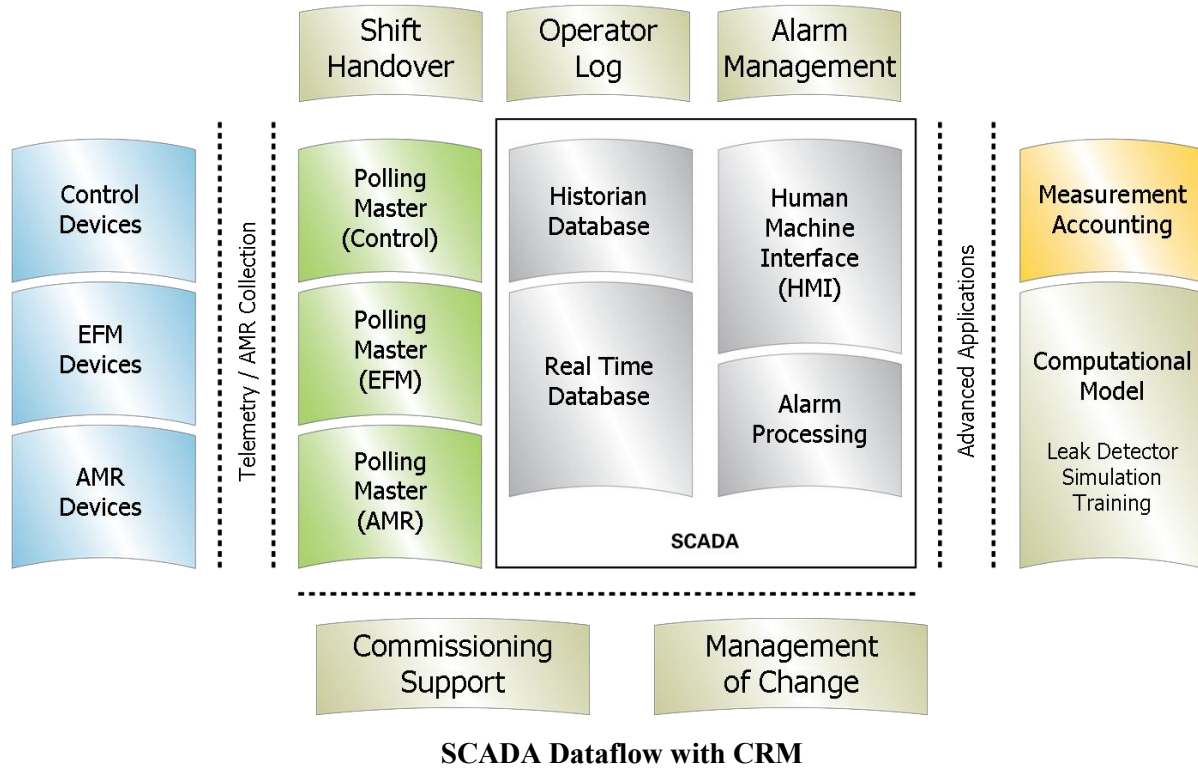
Shift Handover

Operator Log

Alarm Management

Control Devices

EFM Devices

AMR Devices

Telemetry / AMR Collection

Polling Master (Control)

Polling Master (EFM)

Polling Master (AMR)

Historian Database

Real Time Database

Human Machine Interface (HMI)

Alarm Processing

SCADA

Advanced Applications

Measurement Accounting

Computational Model

Leak Detector Simulation Training

Commissioning Support

Management of Change

SCADA Dataflow with CRM